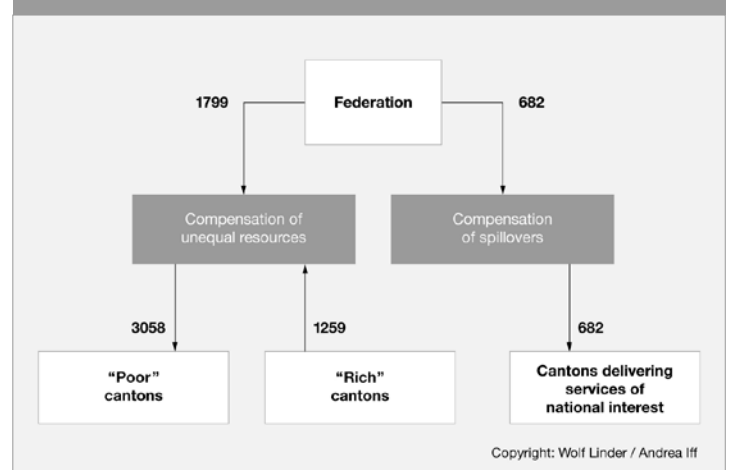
1799

Federation

682

Compensation of unequal resources

Compensation of spillovers

3058

1259

682

“Poor” cantons

“Rich” cantons

Cantons delivering services of national interest

Copyright: Wolf Linder / Andrea Iff